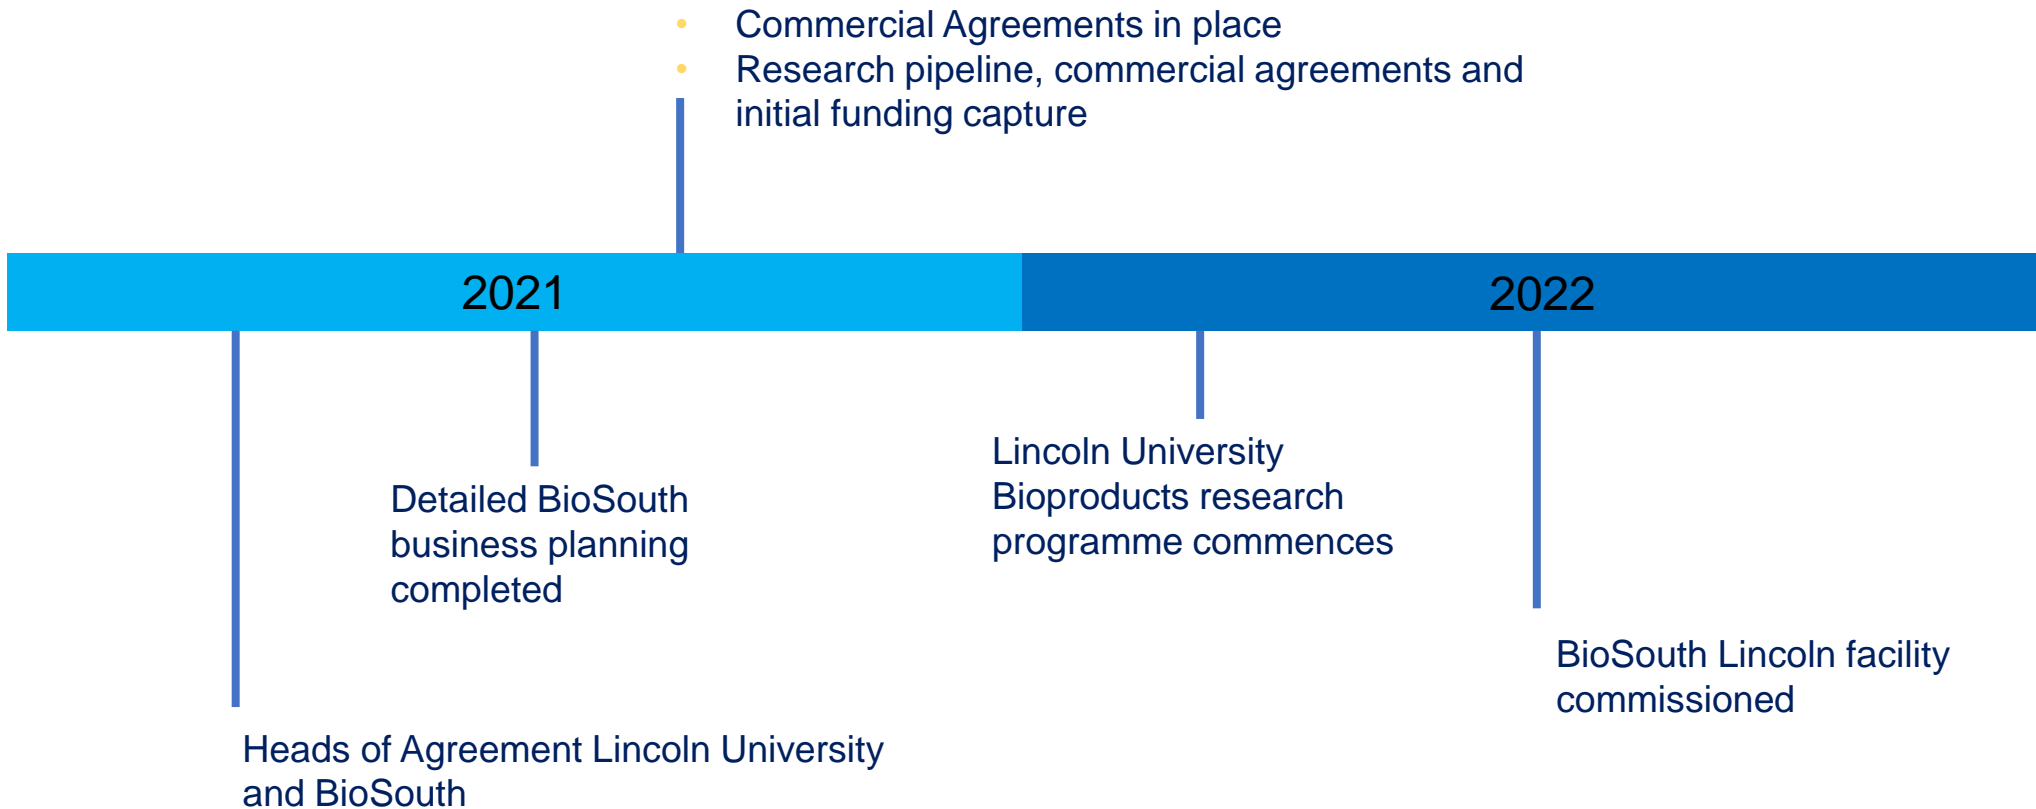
- Commercial Agreements in place
- Research pipeline, commercial agreements and initial funding capture

2021

2022

Detailed BioSouth business planning completed

Lincoln University Bioproducts research programme commences

BioSouth Lincoln facility commissioned

Heads of Agreement Lincoln University and BioSouth